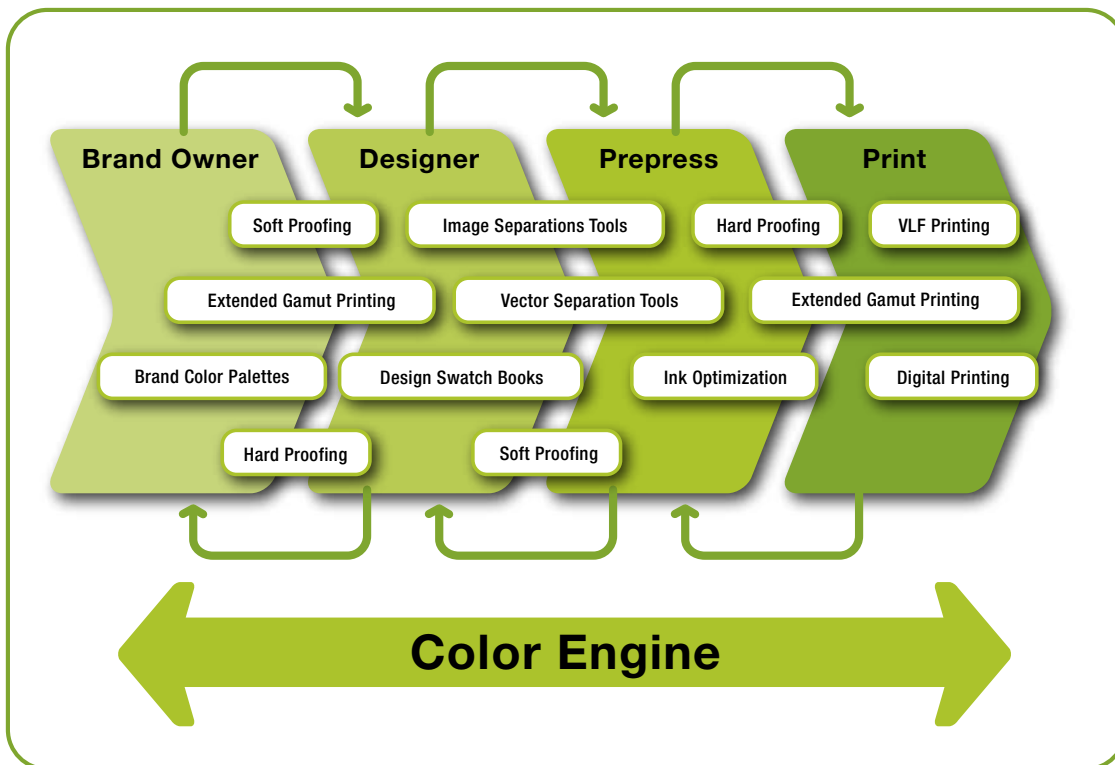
Brand Owner

Designer

Prepress

Print

Soft Proofing

Image Separations Tools

Hard Proofing

VLF Printing

Extended Gamut Printing

Vector Separation Tools

Extended Gamut Printing

Brand Color Palettes

Design Swatch Books

Ink Optimization

Digital Printing

Hard Proofing

Soft Proofing

Color Engine